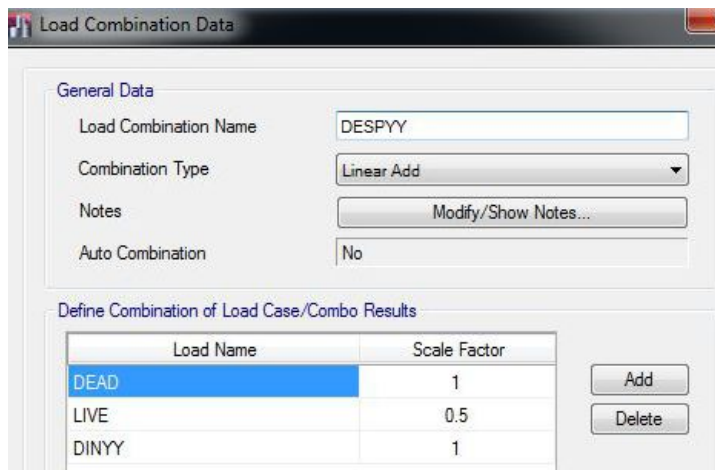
Load Combination Data

General Data

Load Combination Name DESPYY

Combination Type Linear Add

Notes Modify/Show Notes...

Auto Combination No

Define Combination of Load Case/Combo Results

| Load Name | Scale Factor |
|---|---|
| DEAD | 1 |
| LIVE | 0.5 |
| DINYY | 1 |

Add

Delete